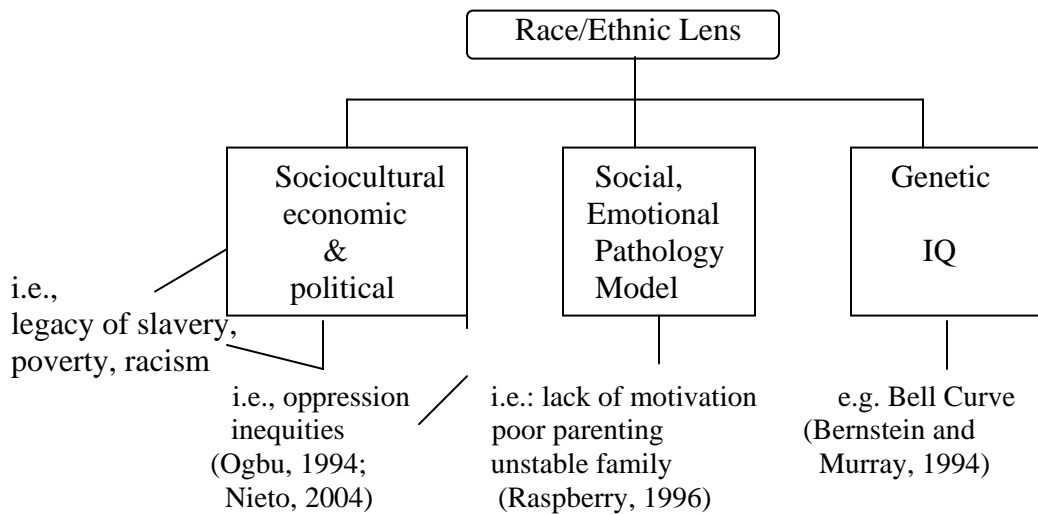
Race/Ethnic Lens

Sociocultural economic & political

Social, Emotional Pathology Model

Genetic IQ

i.e., legacy of slavery, poverty, racism

i.e., oppression inequities (Ogbu, 1994; Nieto, 2004)

i.e.: lack of motivation poor parenting unstable family (Raspberry, 1996)

e.g. Bell Curve (Bernstein and Murray, 1994)